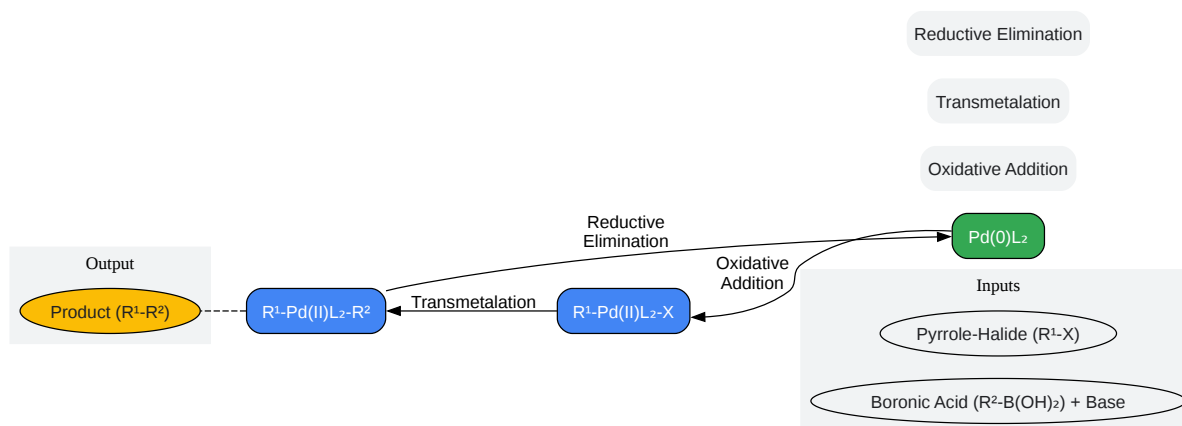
Reductive Elimination

Transmetalation

Oxidative Addition

Reductive Elimination

Pd(0)L₂

Oxidative Addition

Output

Product (R¹-R²)

R¹-Pd(II)L₂-R²

Transmetalation

R¹-Pd(II)L₂-X

Inputs

Pyrrole-Halide (R¹-X)

Boronic Acid (R²-B(OH)₂) + Base